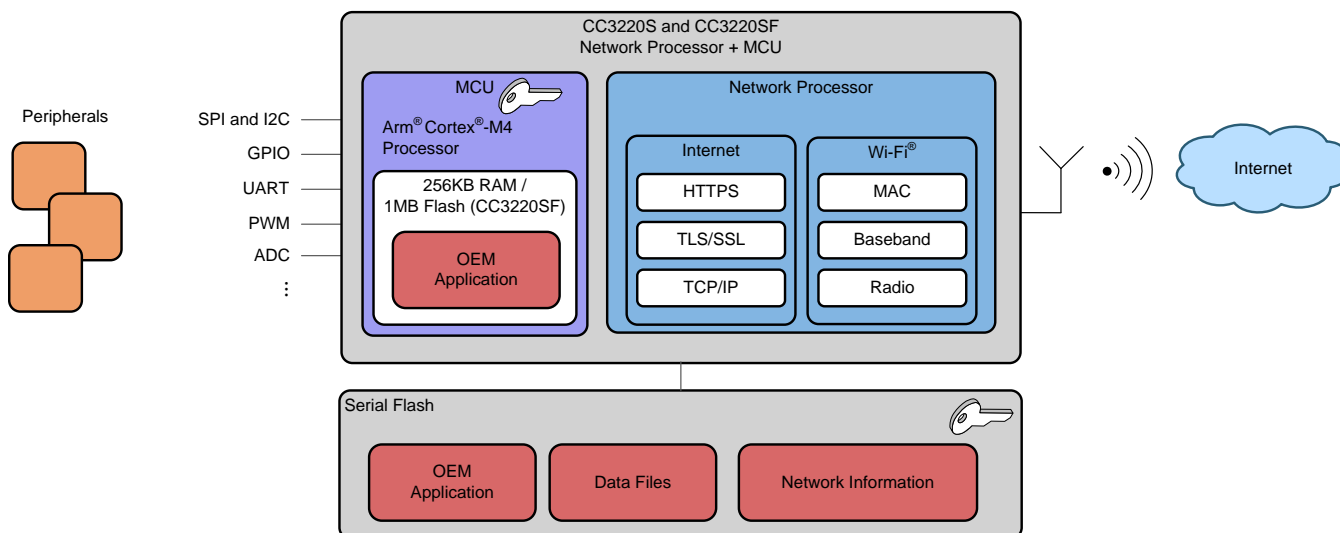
Peripherals

SPI and I2C
GPIO
UART
PWM
ADC
⋮

CC3220S and CC3220SF
Network Processor + MCU

MCU
Arm® Cortex®-M4 Processor

256KB RAM / 1MB Flash (CC3220SF)

OEM Application

Network Processor

Internet
HTTPS
TLS/SSL
TCP/IP

Wi-Fi®
MAC
Baseband
Radio

Internet

Serial Flash

OEM Application

Data Files

Network Information